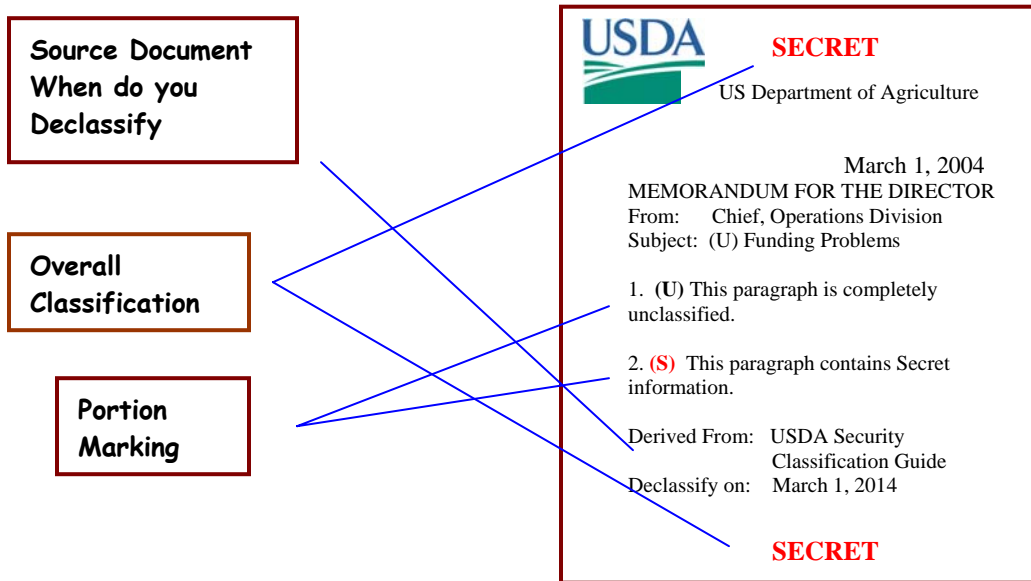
Source Document When do you Declassify

Overall Classification

Portion Marking

USDA

SECRET

US Department of Agriculture

March 1, 2004

MEMORANDUM FOR THE DIRECTOR
From: Chief, Operations Division
Subject: (U) Funding Problems

1. (U) This paragraph is completely unclassified.

2. (S) This paragraph contains Secret information.

Derived From: USDA Security Classification Guide
Declassify on: March 1, 2014

SECRET